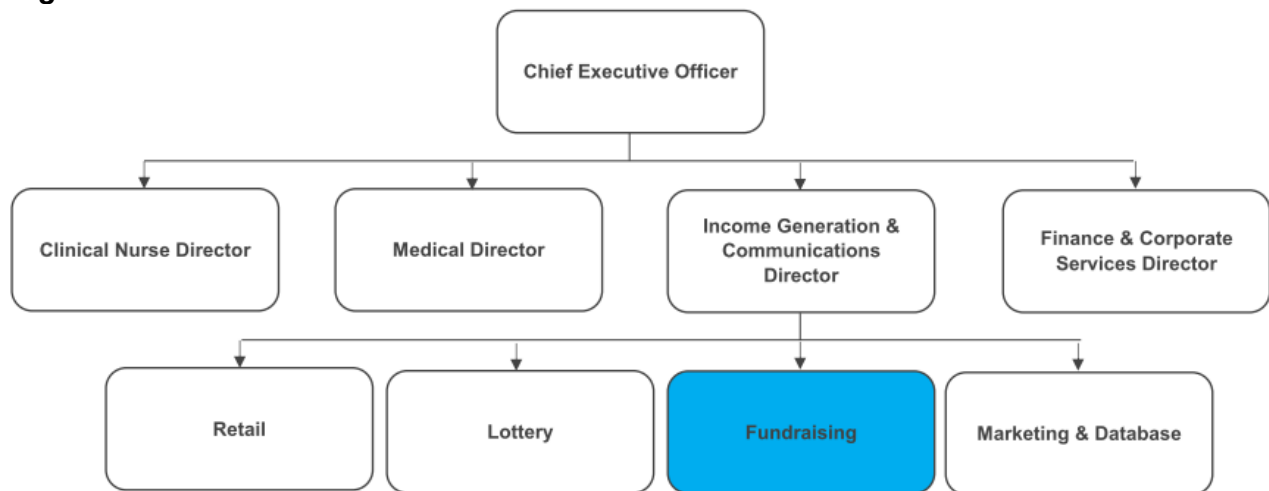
Chief Executive Officer

Clinical Nurse Director

Medical Director

Income Generation & Communications Director

Finance & Corporate Services Director

Retail

Lottery

Fundraising

Marketing & Database